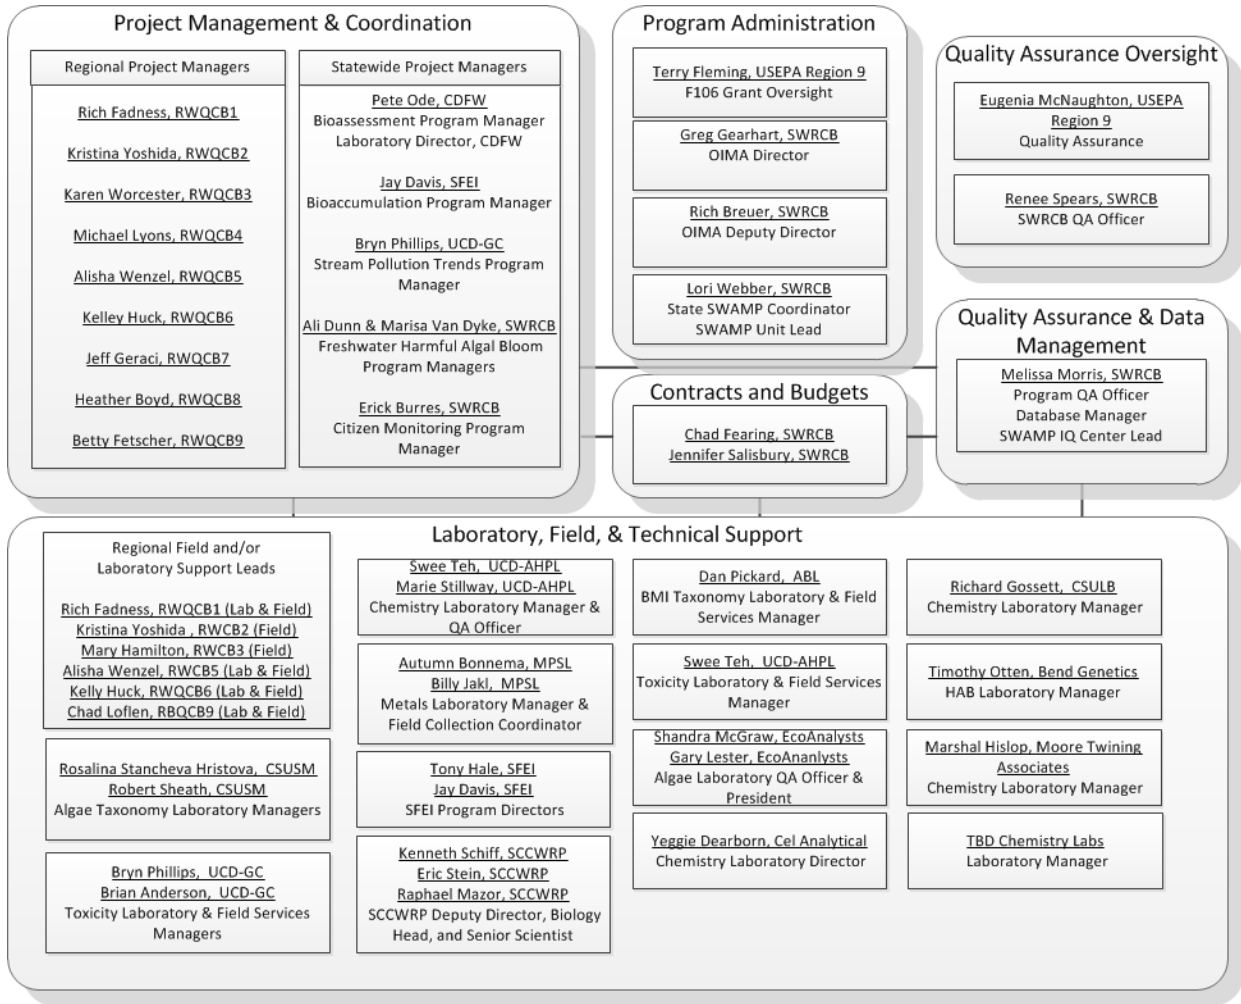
Project Management & Coordination

Regional Project Managers

Rich Fadness, RWQCB1

Kristina Yoshida, RWQCB2

Karen Worcester, RWQCB3

Michael Lyons, RWQCB4

Alisha Wenzel, RWQCB5

Kelley Huck, RWQCB6

Jeff Geraci, RWQCB7

Heather Boyd, RWQCB8

Betty Fetscher, RWQCB9

Statewide Project Managers

Pete Ode, CDFW
Bioassessment Program Manager
Laboratory Director, CDFW

Jay Davis, SFEI
Bioaccumulation Program Manager

Bryn Phillips, UCD-GC
Stream Pollution Trends Program Manager

Ali Dunn & Marisa Van Dyke, SWRCB
Freshwater Harmful Algal Bloom Program Managers

Erick Burres, SWRCB
Citizen Monitoring Program Manager

Program Administration

Terry Fleming, USEPA Region 9
F106 Grant Oversight

Greg Gearhart, SWRCB
OIMA Director

Rich Breuer, SWRCB
OIMA Deputy Director

Lori Webber, SWRCB
State SWAMP Coordinator
SWAMP Unit Lead

Quality Assurance Oversight

Eugenia McNaughton, USEPA Region 9
Quality Assurance

Renee Spears, SWRCB
SWRCB QA Officer

Quality Assurance & Data Management

Melissa Morris, SWRCB
Program QA Officer
Database Manager
SWAMP IQ Center Lead

Contracts and Budgets

Chad Fearing, SWRCB
Jennifer Salisbury, SWRCB

Laboratory, Field, & Technical Support

Regional Field and/or Laboratory Support Leads

Rich Fadness, RWQCB1 (Lab & Field)
Kristina Yoshida , RWCB2 (Field)
Mary Hamilton, RWCB3 (Field)
Alisha Wenzel, RWCB5 (Lab & Field)
Kelly Huck, RWQCB6 (Lab & Field)
Chad Loflen, RBQCB9 (Lab & Field)

Rosalina Stancheva Hristova, CSUSM
Robert Sheath, CSUSM
Algae Taxonomy Laboratory Managers

Bryn Phillips, UCD-GC
Brian Anderson, UCD-GC
Toxicity Laboratory & Field Services Managers

Swee Teh, UCD-AHPL
Marie Stillway, UCD-AHPL
Chemistry Laboratory Manager & QA Officer

Autumn Bonnema, MPSL
Billy Jakl, MPSL
Metals Laboratory Manager & Field Collection Coordinator

Tony Hale, SFEI
Jay Davis, SFEI
SFEI Program Directors

Kenneth Schiff, SCCWRP
Eric Stein, SCCWRP
Raphael Mazor, SCCWRP
SCCWRP Deputy Director, Biology Head, and Senior Scientist

Dan Pickard, ABL
BMI Taxonomy Laboratory & Field Services Manager

Swee Teh, UCD-AHPL
Toxicity Laboratory & Field Services Manager

Shandra McGraw, EcoAnalysts
Gary Lester, EcoAnanlysts
Algae Laboratory QA Officer & President

Yeggie Dearborn, Cel Analytical
Chemistry Laboratory Director

Richard Gossett, CSULB
Chemistry Laboratory Manager

Timothy Otten, Bend Genetics
HAB Laboratory Manager

Marshal Hislop, Moore Twining Associates
Chemistry Laboratory Manager

TBD Chemistry Labs
Laboratory Manager